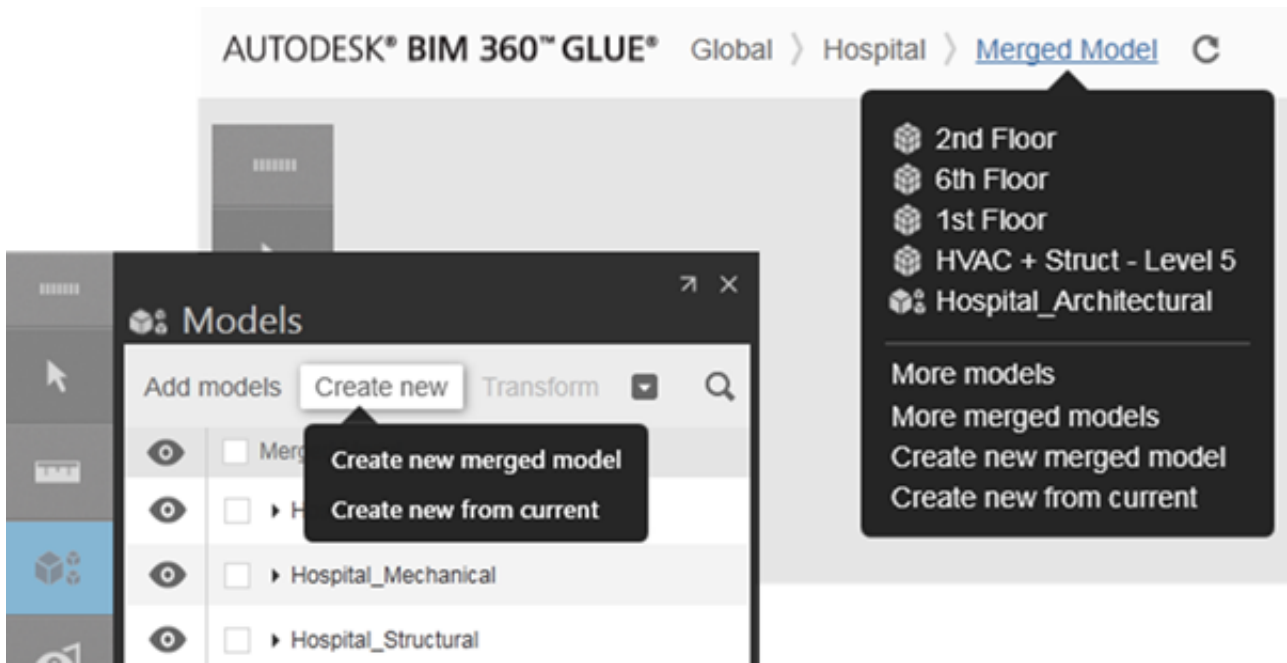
AUTODESK® BIM 360™ GLUE® Global 〉 Hospital 〉 Merged Model

2nd Floor
6th Floor
1st Floor
HVAC + Struct - Level 5
Hospital_Architectural

More models
More merged models
Create new merged model
Create new from current

Models

Add models Create new Transform

Merg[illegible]

Create new merged model
Create new from current

H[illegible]
Hospital_Mechanical
Hospital_Structural